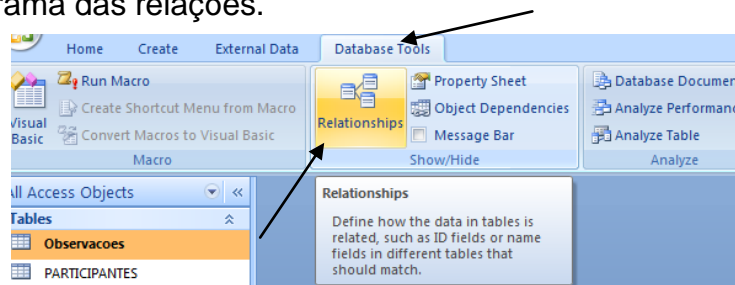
rama das relações.

Home Create External Data Database Tools

Visual Basic
Run Macro
Create Shortcut Menu from Macro
Convert Macros to Visual Basic
Macro

Relationships
Property Sheet
Object Dependencies
Message Bar
Show/Hide

Database Documen
Analyze Performan
Analyze Table
Analyze

All Access Objects
Tables
Observacoes
PARTICIPANTES

Relationships
Define how the data in tables is related, such as ID fields or name fields in different tables that should match.